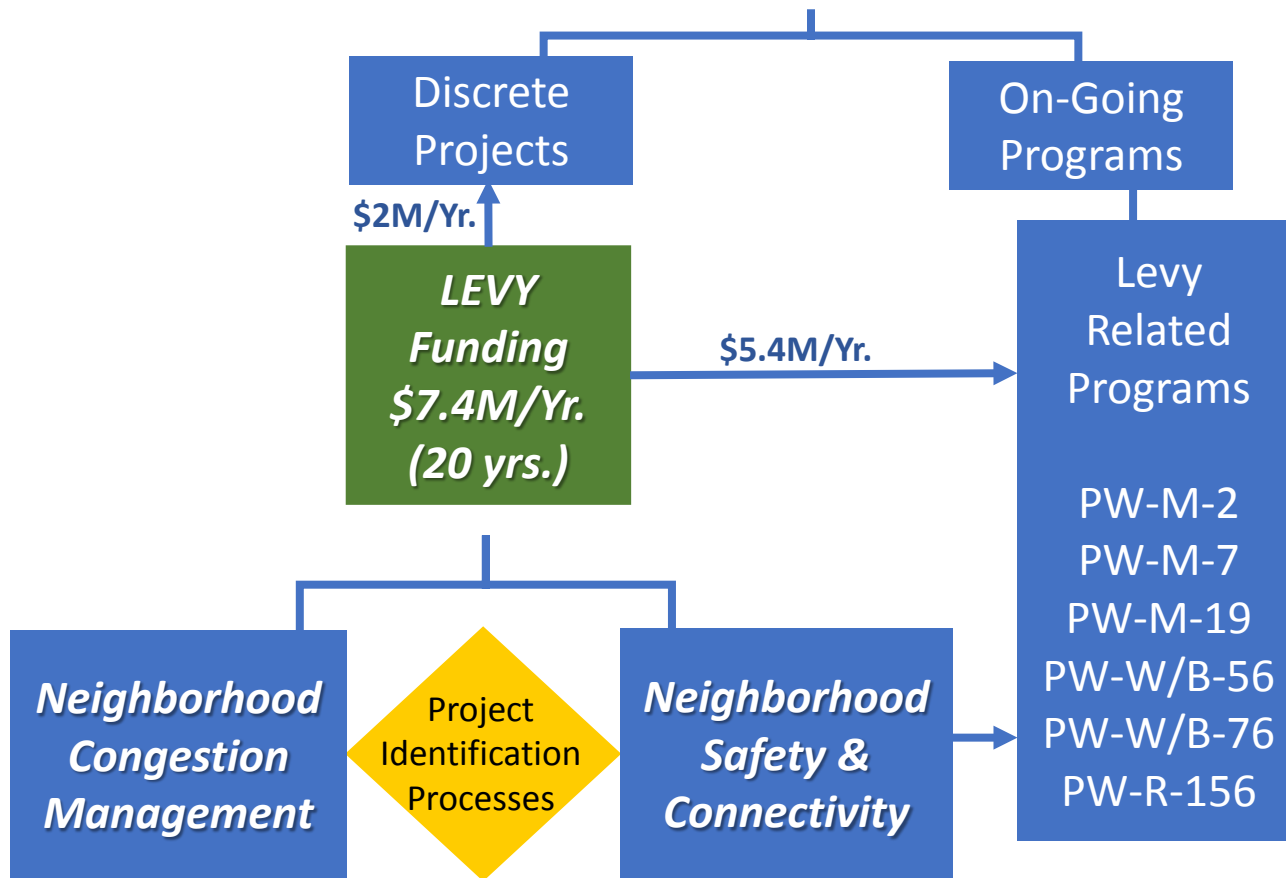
Discrete Projects

On-Going Programs

$2M/Yr.

LEVY Funding $7.4M/Yr. (20 yrs.)

$5.4M/Yr.

Levy Related Programs

PW-M-2
PW-M-7
PW-M-19
PW-W/B-56
PW-W/B-76
PW-R-156

Neighborhood Congestion Management

Project Identification Processes

Neighborhood Safety & Connectivity